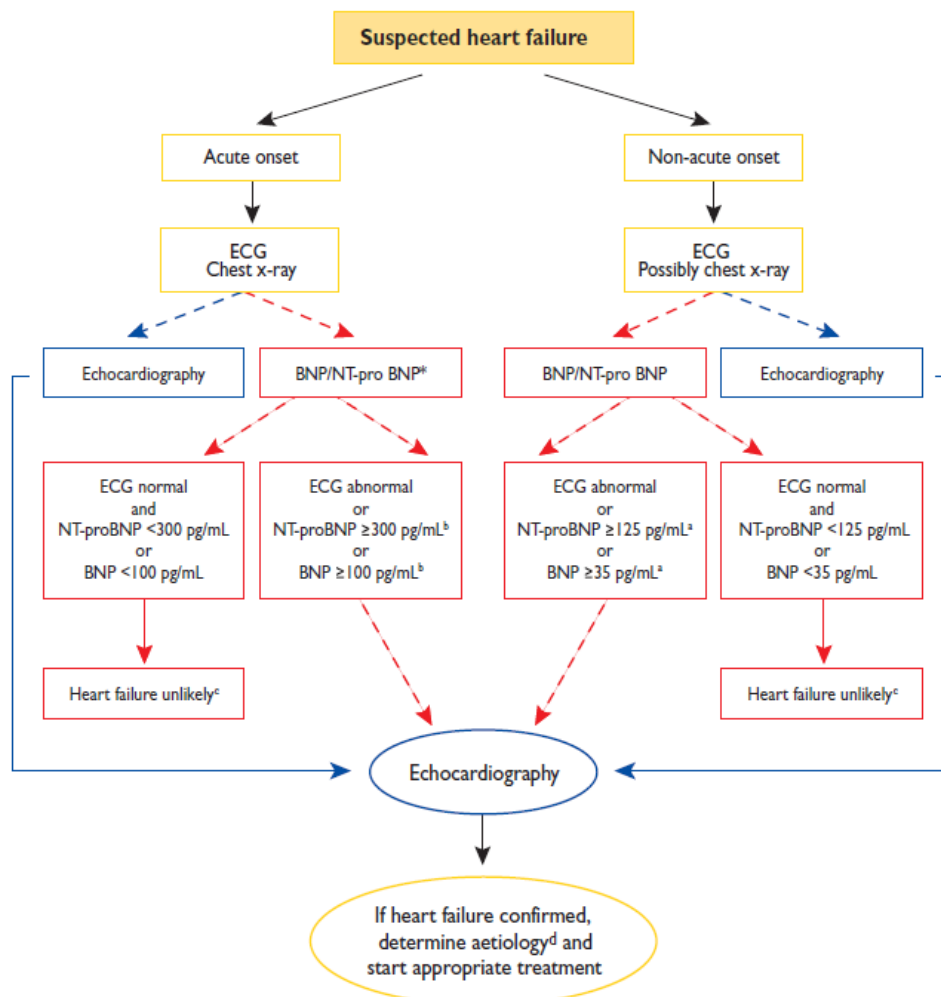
Suspected heart failure

Acute onset

Non-acute onset

ECG
Chest x-ray

ECG
Possibly chest x-ray

Echocardiography

BNP/NT-pro BNP*

BNP/NT-pro BNP

Echocardiography

ECG normal
and
NT-proBNP <300 pg/mL
or
BNP <100 pg/mL

ECG abnormal
or
NT-proBNP ≥300 pg/mL$^b$
or
BNP ≥100 pg/mL$^b$

ECG abnormal
or
NT-proBNP ≥125 pg/mL$^a$
or
BNP ≥35 pg/mL$^a$

ECG normal
and
NT-proBNP <125 pg/mL
or
BNP <35 pg/mL

Heart failure unlikely$^c$

Heart failure unlikely$^c$

Echocardiography

If heart failure confirmed, determine aetiology$^d$ and start appropriate treatment